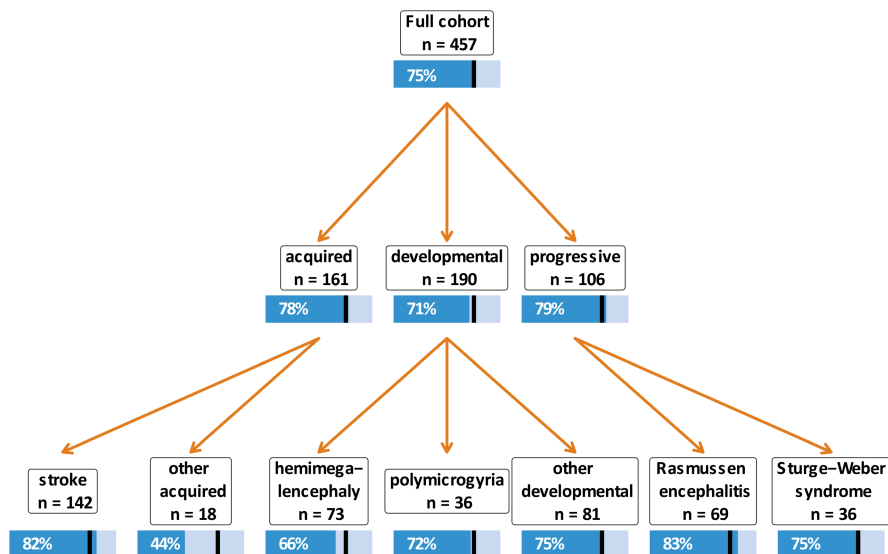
Full cohort
n = 457
75%

acquired
n = 161
78%

developmental
n = 190
71%

progressive
n = 106
79%

stroke
n = 142
82%

other acquired
n = 18
44%

hemimegalencephaly
n = 73
66%

polymicrogyria
n = 36
72%

other developmental
n = 81
75%

Rasmussen encephalitis
n = 69
83%

Sturge–Weber syndrome
n = 36
75%